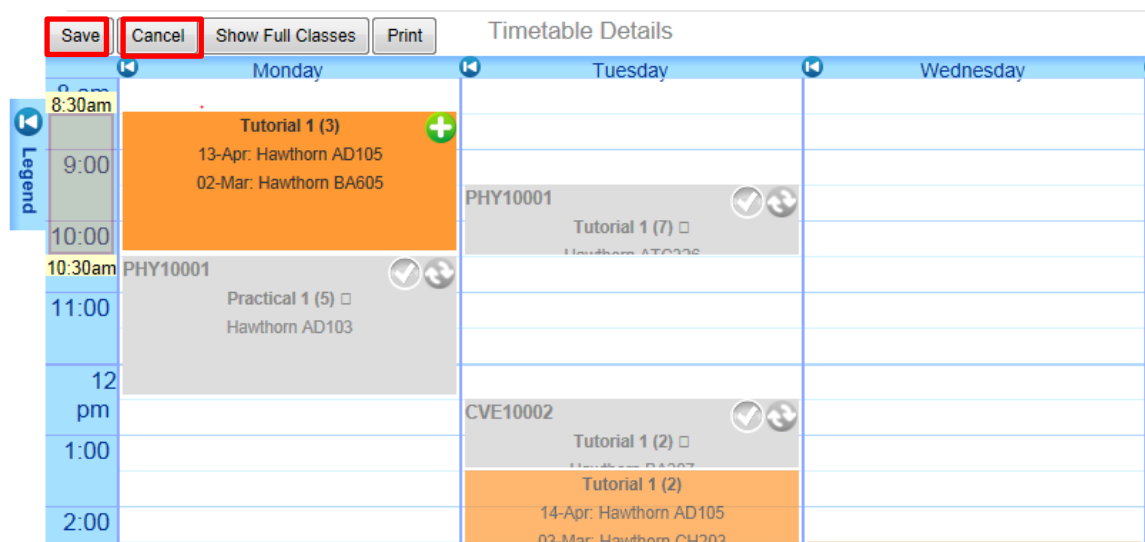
Save | Cancel | Show Full Classes | Print

Timetable Details

Monday

Tuesday

Wednesday

Legend

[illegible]
8:30am
9:00
10:00
10:30am
11:00
12 pm
1:00
2:00

Tutorial 1 (3)
13-Apr: Hawthorn AD105
02-Mar: Hawthorn BA605

PHY10001
Practical 1 (5)
Hawthorn AD103

PHY10001
Tutorial 1 (7)
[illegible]

CVE10002
Tutorial 1 (2)
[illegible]

Tutorial 1 (2)
14-Apr: Hawthorn AD105
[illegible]